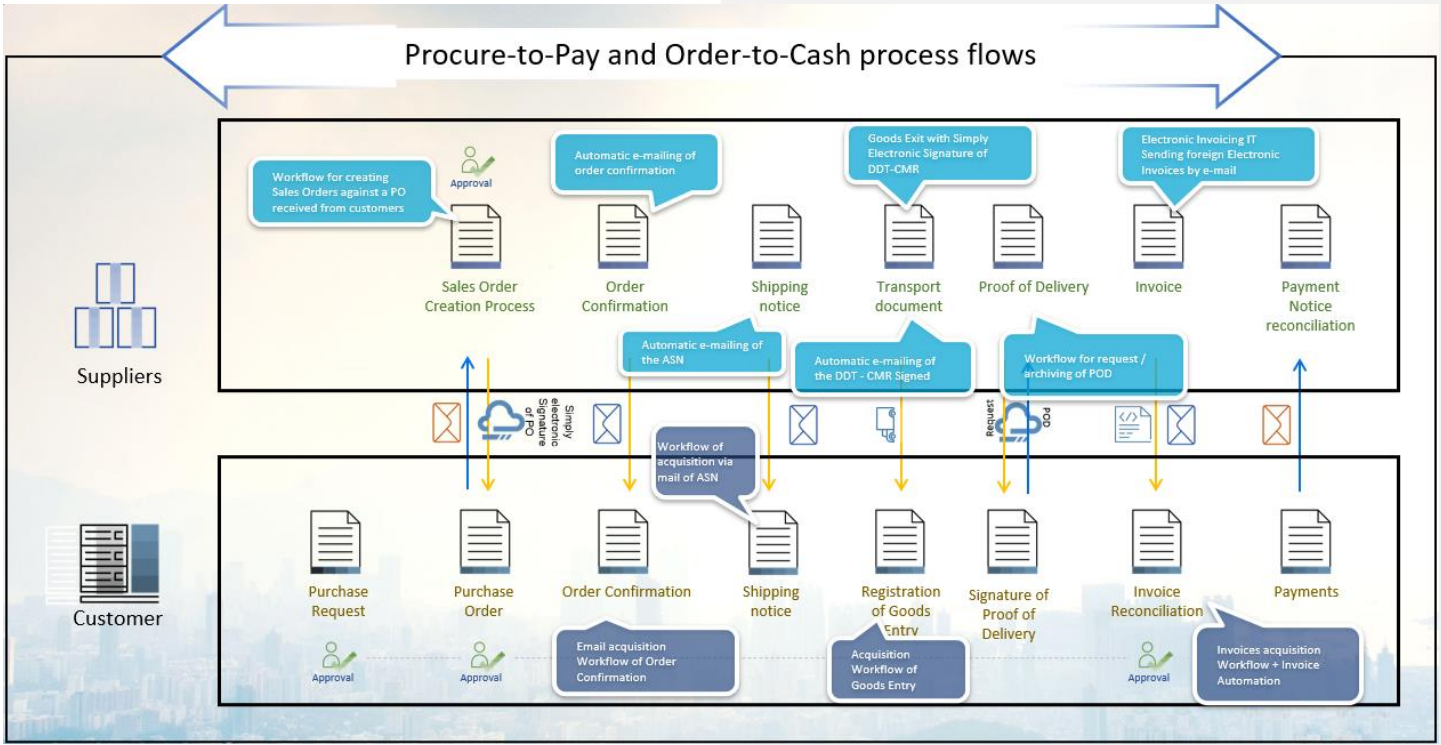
Procure-to-Pay and Order-to-Cash process flows

Workflow for creating Sales Orders against a PO received from customers

Approval

Automatic e-mailing of order confirmation

Goods Exit with Simply Electronic Signature of DDT-CMR

Electronic Invoicing IT Sending foreign Electronic Invoices by e-mail

Sales Order Creation Process

Order Confirmation

Shipping notice

Transport document

Proof of Delivery

Invoice

Payment Notice reconciliation

Suppliers

Automatic e-mailing of the ASN

Automatic e-mailing of the DDT - CMR Signed

Workflow for request / archiving of POD

Simply electronic Signature of PO

Request

POD

Workflow of acquisition via mail of ASN

Customer

Purchase Request

Purchase Order

Order Confirmation

Shipping notice

Registration of Goods Entry

Signature of Proof of Delivery

Invoice Reconciliation

Payments

Email acquisition Workflow of Order Confirmation

Acquisition Workflow of Goods Entry

Invoices acquisition Workflow + Invoice Automation

Approval

Approval

Approval